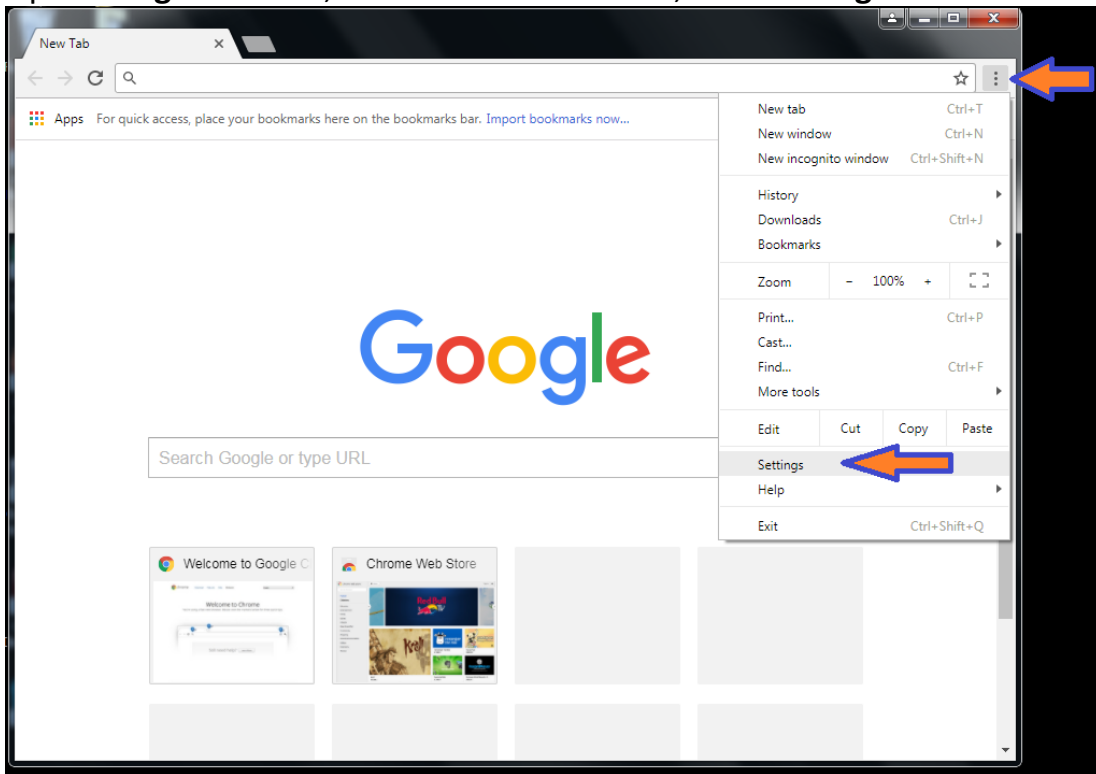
New Tab

Apps For quick access, place your bookmarks here on the bookmarks bar. Import bookmarks now...

New tab Ctrl+T
New window Ctrl+N
New incognito window Ctrl+Shift+N

History
Downloads Ctrl+J
Bookmarks

Zoom − 100% +

Print... Ctrl+P
Cast...
Find... Ctrl+F
More tools

Edit Cut Copy Paste

Settings
Help

Exit Ctrl+Shift+Q

Google

Search Google or type URL

Welcome to Google C

Chrome Web Store

Welcome to Chrome